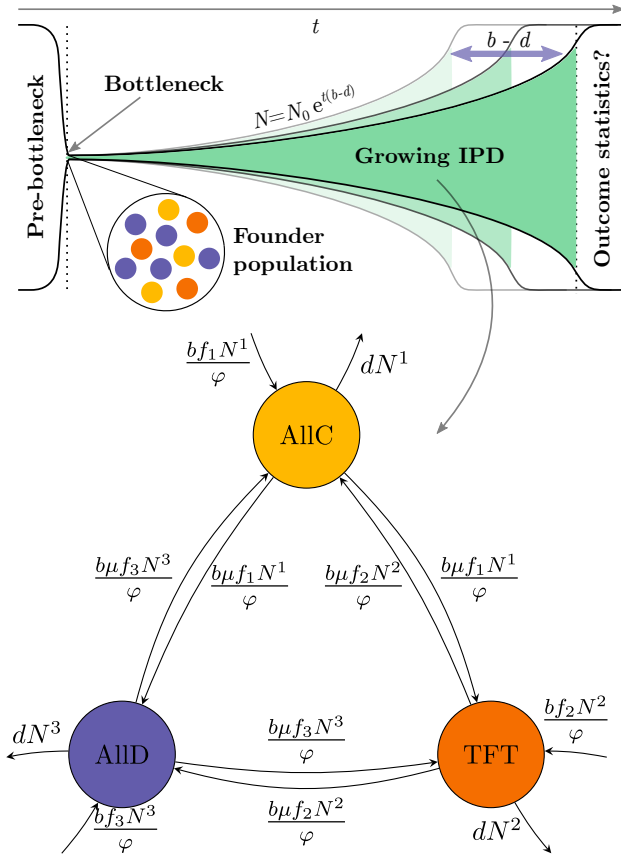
$t$

$b - d$

Pre-bottleneck

Bottleneck

$N = N_0\, e^{t(b-d)}$

Growing IPD

Outcome statistics?

Founder population

$\frac{bf_1N^1}{\varphi}$

$dN^1$

AllC

$\frac{b\mu f_3N^3}{\varphi}$

$\frac{b\mu f_1N^1}{\varphi}$

$\frac{b\mu f_2N^2}{\varphi}$

$\frac{b\mu f_1N^1}{\varphi}$

$\frac{bf_2N^2}{\varphi}$

$dN^3$

AllD

$\frac{b\mu f_3N^3}{\varphi}$

TFT

$\frac{b\mu f_2N^2}{\varphi}$

$\frac{bf_3N^3}{\varphi}$

$dN^2$